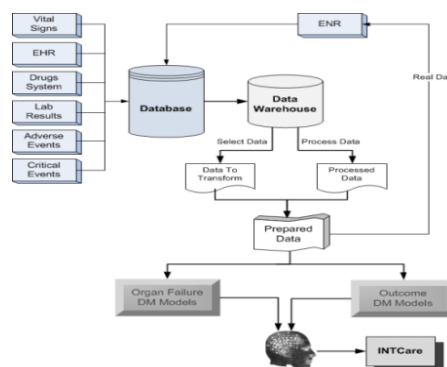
Vital Signs
EHR
Drugs System
Lab Results
Adverse Events
Critical Events
ENR
Real Da
Database
Data Warehouse
Select Data
Process Data
Data To Transform
Processed Data
Prepared Data
Organ Failure DM Models
Outcome DM Models
INTCare